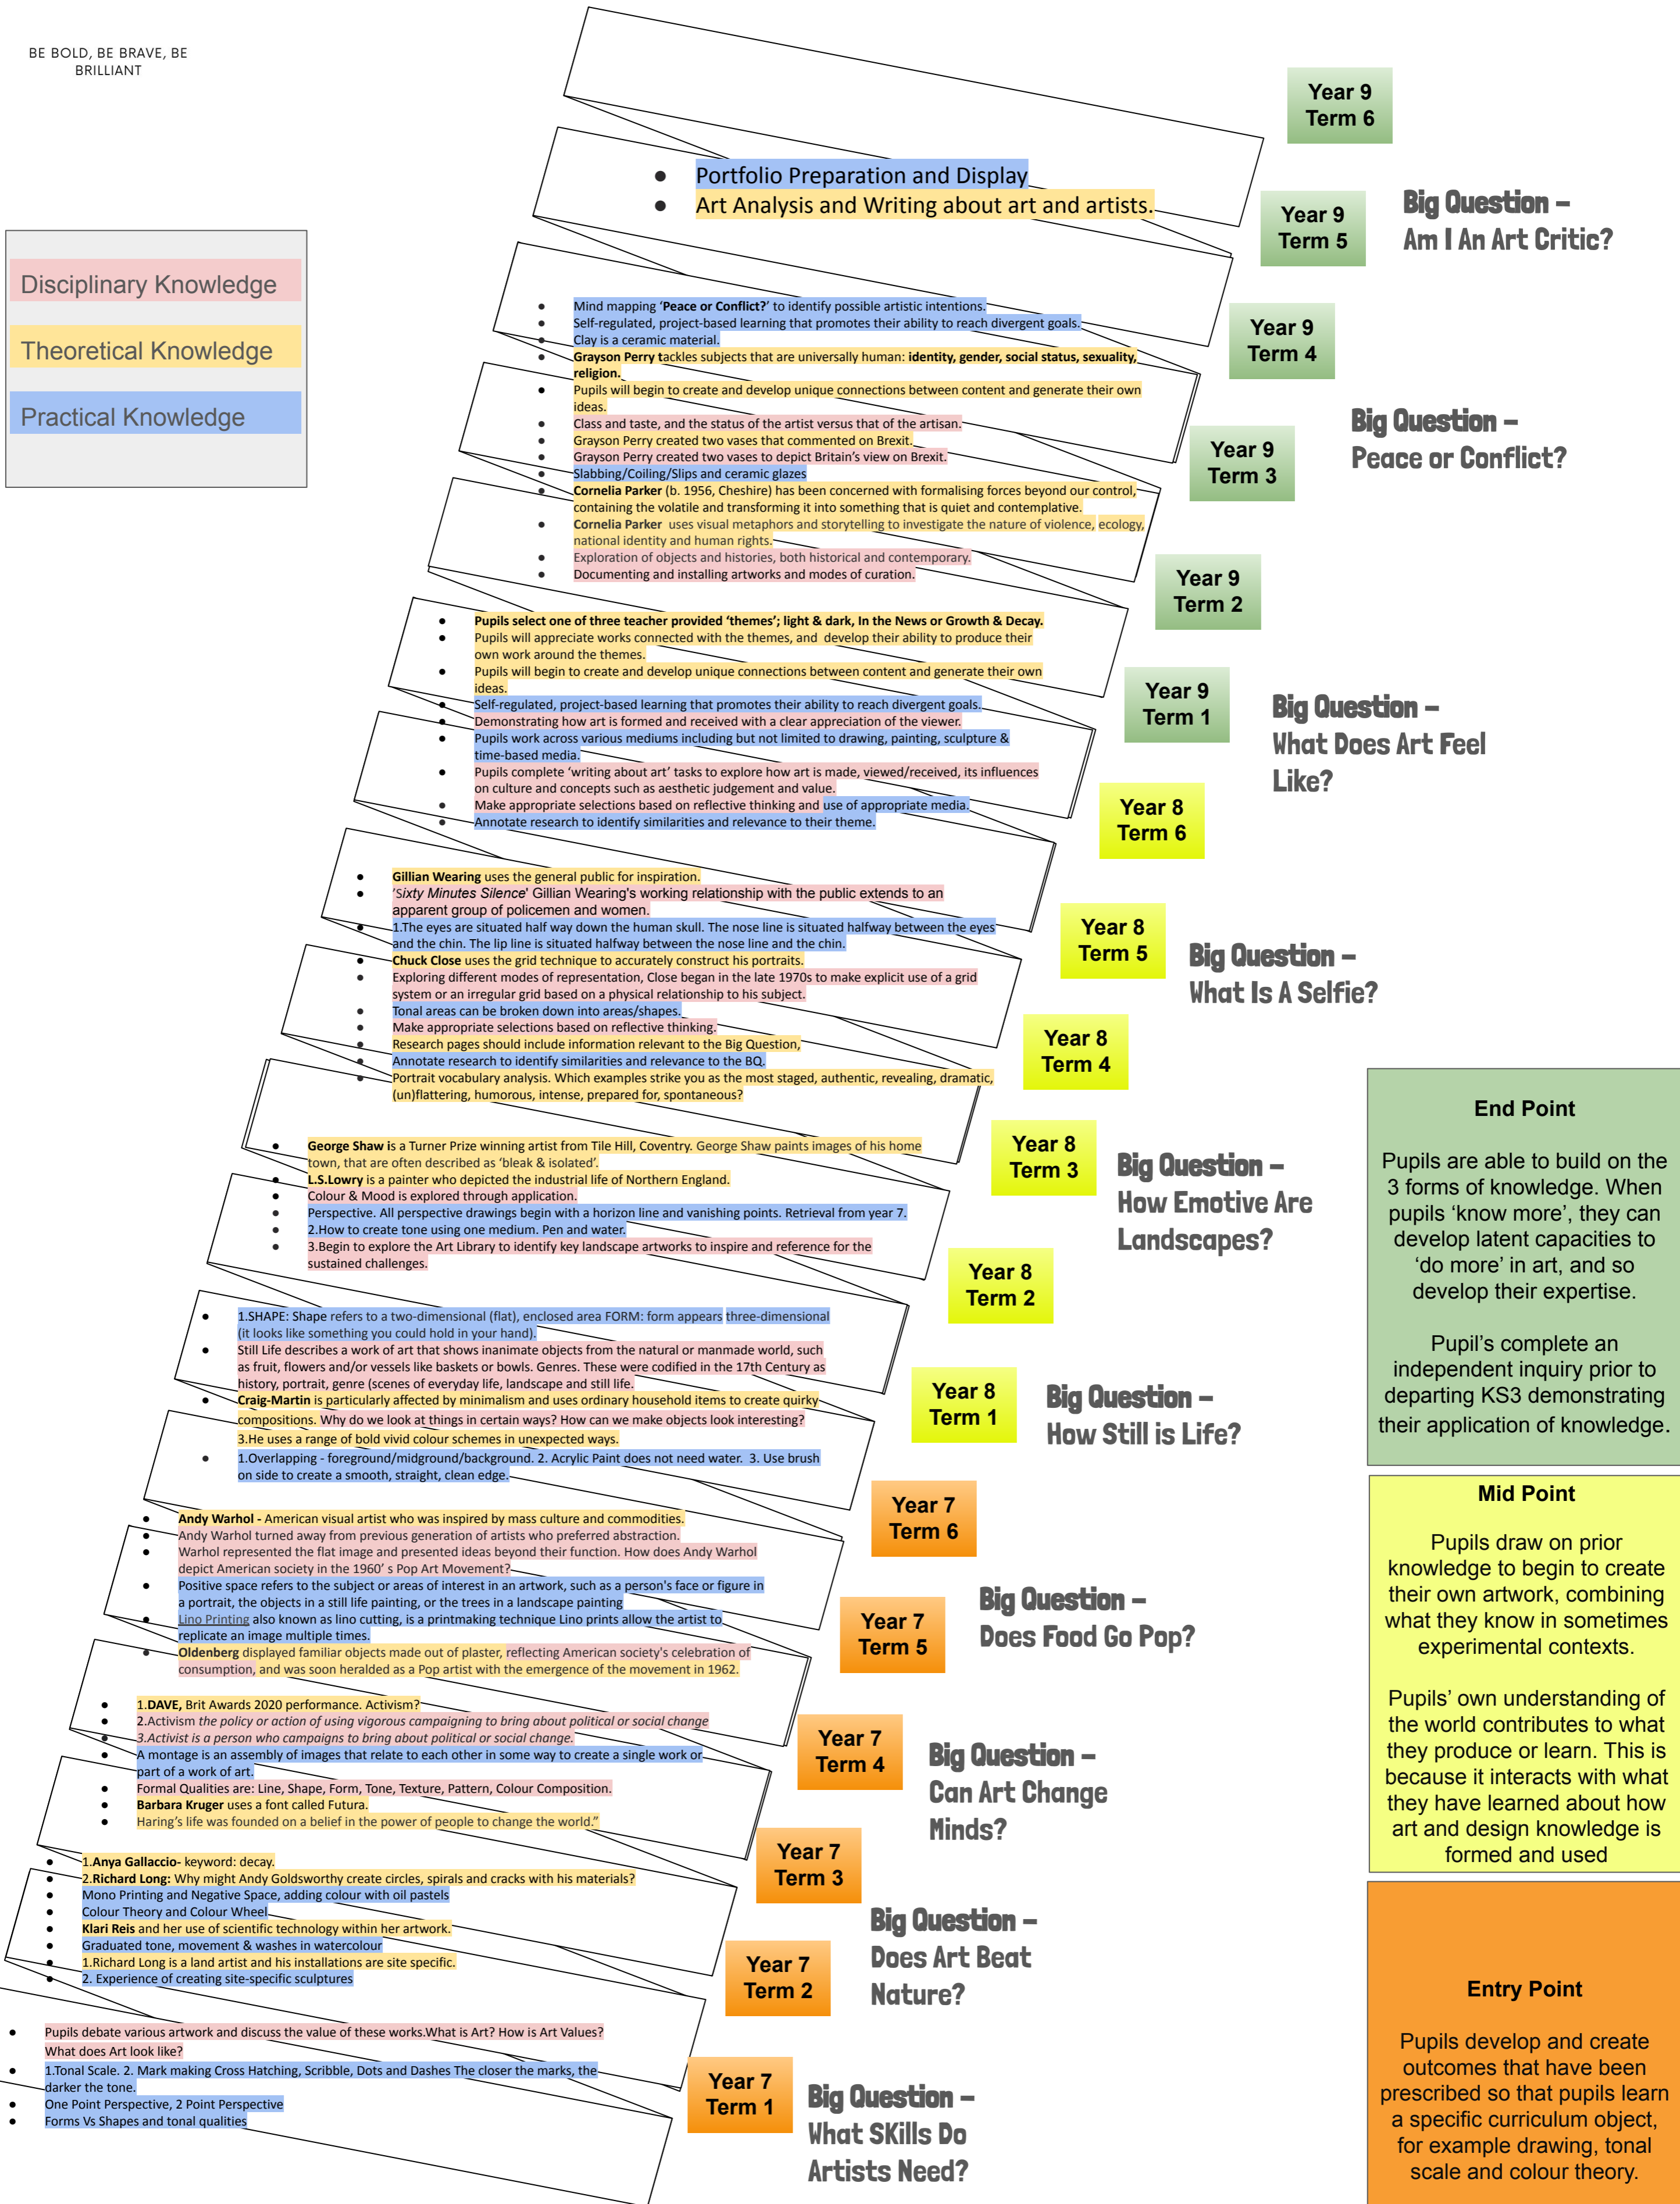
BE BOLD, BE BRAVE, BE BRILLIANT

Disciplinary Knowledge

Theoretical Knowledge

Practical Knowledge

Year 9 Term 6

- Portfolio Preparation and Display
- Art Analysis and Writing about art and artists.

Year 9 Term 5

Big Question – Am I An Art Critic?

- Mind mapping 'Peace or Conflict?' to identify possible artistic intentions.
- Self-regulated, project-based learning that promotes their ability to reach divergent goals.
- Clay is a ceramic material.
- Grayson Perry tackles subjects that are universally human: identity, gender, social status, sexuality, religion.
- Pupils will begin to create and develop unique connections between content and generate their own ideas.
- Class and taste, and the status of the artist versus that of the artisan.
- Grayson Perry created two vases that commented on Brexit.
- Grayson Perry created two vases to depict Britain's view on Brexit.
- Slabbing/Coiling/Slips and ceramic glazes
- Cornelia Parker (b. 1956, Cheshire) has been concerned with formalising forces beyond our control, containing the volatile and transforming it into something that is quiet and contemplative.
- Cornelia Parker uses visual metaphors and storytelling to investigate the nature of violence, ecology, national identity and human rights.
- Exploration of objects and histories, both historical and contemporary.
- Documenting and installing artworks and modes of curation.

Year 9 Term 4

Year 9 Term 3

Big Question – Peace or Conflict?

Year 9 Term 2

- Pupils select one of three teacher provided 'themes'; light & dark, In the News or Growth & Decay.
- Pupils will appreciate works connected with the themes, and develop their ability to produce their own work around the themes.
- Pupils will begin to create and develop unique connections between content and generate their own ideas.
- Self-regulated, project-based learning that promotes their ability to reach divergent goals.
- Demonstrating how art is formed and received with a clear appreciation of the viewer.
- Pupils work across various mediums including but not limited to drawing, painting, sculpture & time-based media.
- Pupils complete 'writing about art' tasks to explore how art is made, viewed/received, its influences on culture and concepts such as aesthetic judgement and value.
- Make appropriate selections based on reflective thinking and use of appropriate media.
- Annotate research to identify similarities and relevance to their theme.

Year 9 Term 1

Big Question – What Does Art Feel Like?

Year 8 Term 6

- Gillian Wearing uses the general public for inspiration.
- 'Sixty Minutes Silence' Gillian Wearing's working relationship with the public extends to an apparent group of policemen and women.
- 1.The eyes are situated half way down the human skull. The nose line is situated halfway between the eyes and the chin. The lip line is situated halfway between the nose line and the chin.
- Chuck Close uses the grid technique to accurately construct his portraits.
- Exploring different modes of representation, Close began in the late 1970s to make explicit use of a grid system or an irregular grid based on a physical relationship to his subject.
- Tonal areas can be broken down into areas/shapes.
- Make appropriate selections based on reflective thinking.
- Research pages should include information relevant to the Big Question,
- Annotate research to identify similarities and relevance to the BQ.
- Portrait vocabulary analysis. Which examples strike you as the most staged, authentic, revealing, dramatic, (un)flattering, humorous, intense, prepared for, spontaneous?

Year 8 Term 5

Big Question – What Is A Selfie?

Year 8 Term 4

- George Shaw is a Turner Prize winning artist from Tile Hill, Coventry. George Shaw paints images of his home town, that are often described as 'bleak & isolated'.
- L.S.Lowry is a painter who depicted the industrial life of Northern England.
- Colour & Mood is explored through application.
- Perspective. All perspective drawings begin with a horizon line and vanishing points. Retrieval from year 7.
- 2.How to create tone using one medium. Pen and water.
- 3.Begin to explore the Art Library to identify key landscape artworks to inspire and reference for the sustained challenges.

Year 8 Term 3

Big Question – How Emotive Are Landscapes?

Year 8 Term 2

- 1.SHAPE: Shape refers to a two-dimensional (flat), enclosed area FORM: form appears three-dimensional (it looks like something you could hold in your hand).
- Still Life describes a work of art that shows inanimate objects from the natural or manmade world, such as fruit, flowers and/or vessels like baskets or bowls. Genres. These were codified in the 17th Century as history, portrait, genre (scenes of everyday life, landscape and still life.
- Craig-Martin is particularly affected by minimalism and uses ordinary household items to create quirky compositions. Why do we look at things in certain ways? How can we make objects look interesting?
- 3.He uses a range of bold vivid colour schemes in unexpected ways.
- 1.Overlapping - foreground/midground/background. 2. Acrylic Paint does not need water. 3. Use brush on side to create a smooth, straight, clean edge.

Year 8 Term 1

Big Question – How Still is Life?

End Point

Pupils are able to build on the 3 forms of knowledge. When pupils 'know more', they can develop latent capacities to 'do more' in art, and so develop their expertise.

Pupil's complete an independent inquiry prior to departing KS3 demonstrating their application of knowledge.

Year 7 Term 6

- Andy Warhol - American visual artist who was inspired by mass culture and commodities.
- Andy Warhol turned away from previous generation of artists who preferred abstraction.
- Warhol represented the flat image and presented ideas beyond their function. How does Andy Warhol depict American society in the 1960' s Pop Art Movement?
- Positive space refers to the subject or areas of interest in an artwork, such as a person's face or figure in a portrait, the objects in a still life painting, or the trees in a landscape painting
- Lino Printing also known as lino cutting, is a printmaking technique Lino prints allow the artist to replicate an image multiple times.
- Oldenberg displayed familiar objects made out of plaster, reflecting American society's celebration of consumption, and was soon heralded as a Pop artist with the emergence of the movement in 1962.

Year 7 Term 5

Big Question – Does Food Go Pop?

Mid Point

Pupils draw on prior knowledge to begin to create their own artwork, combining what they know in sometimes experimental contexts.

Pupils' own understanding of the world contributes to what they produce or learn. This is because it interacts with what they have learned about how art and design knowledge is formed and used

- 1.DAVE, Brit Awards 2020 performance. Activism?
- 2.Activism the policy or action of using vigorous campaigning to bring about political or social change
- 3.Activist is a person who campaigns to bring about political or social change.
- A montage is an assembly of images that relate to each other in some way to create a single work or part of a work of art.
- Formal Qualities are: Line, Shape, Form, Tone, Texture, Pattern, Colour Composition.
- Barbara Kruger uses a font called Futura.
- Haring's life was founded on a belief in the power of people to change the world."

Year 7 Term 4

Big Question – Can Art Change Minds?

Year 7 Term 3

- 1.Anya Gallaccio- keyword: decay.
- 2.Richard Long: Why might Andy Goldsworthy create circles, spirals and cracks with his materials?
- Mono Printing and Negative Space, adding colour with oil pastels
- Colour Theory and Colour Wheel.
- Klari Reis and her use of scientific technology within her artwork.
- Graduated tone, movement & washes in watercolour
- 1.Richard Long is a land artist and his installations are site specific.
- 2. Experience of creating site-specific sculptures

Year 7 Term 2

Big Question – Does Art Beat Nature?

Entry Point

Pupils develop and create outcomes that have been prescribed so that pupils learn a specific curriculum object, for example drawing, tonal scale and colour theory.

- Pupils debate various artwork and discuss the value of these works.What is Art? How is Art Values? What does Art look like?
- 1.Tonal Scale. 2. Mark making Cross Hatching, Scribble, Dots and Dashes The closer the marks, the darker the tone.
- One Point Perspective, 2 Point Perspective
- Forms Vs Shapes and tonal qualities

Year 7 Term 1

Big Question – What Skills Do Artists Need?